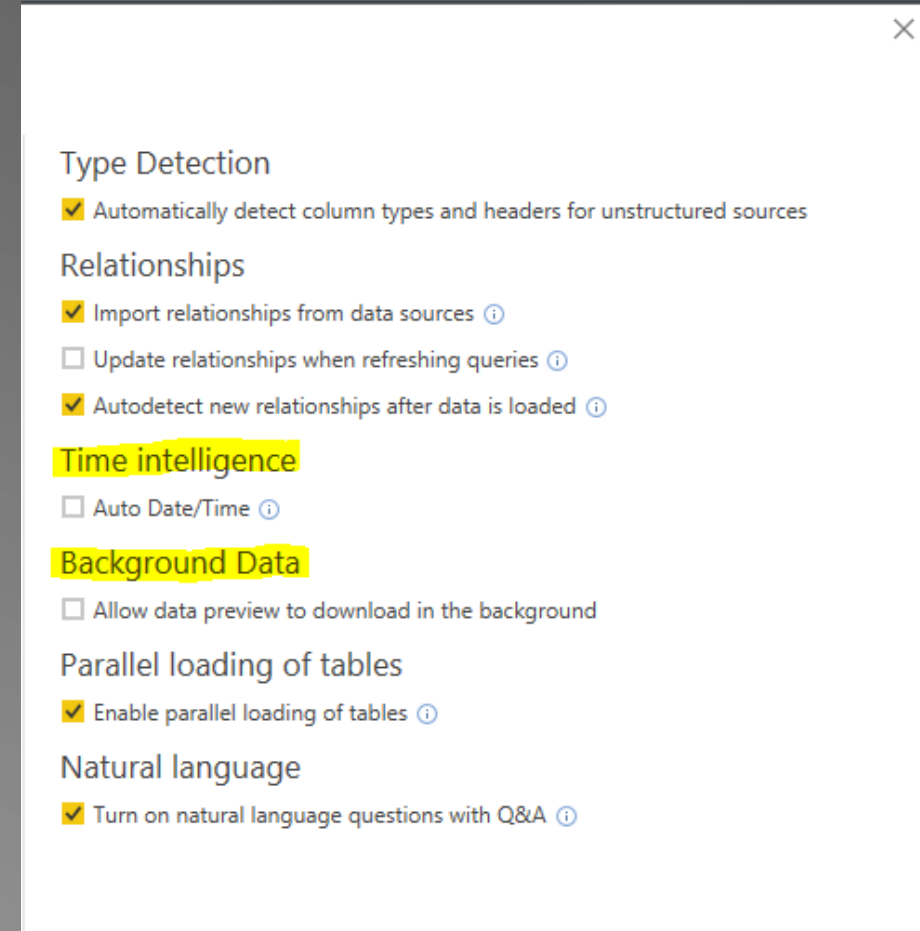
Type Detection

Automatically detect column types and headers for unstructured sources

Relationships

Import relationships from data sources

Update relationships when refreshing queries

Autodetect new relationships after data is loaded

Time intelligence

Auto Date/Time

Background Data

Allow data preview to download in the background

Parallel loading of tables

Enable parallel loading of tables

Natural language

Turn on natural language questions with Q&A